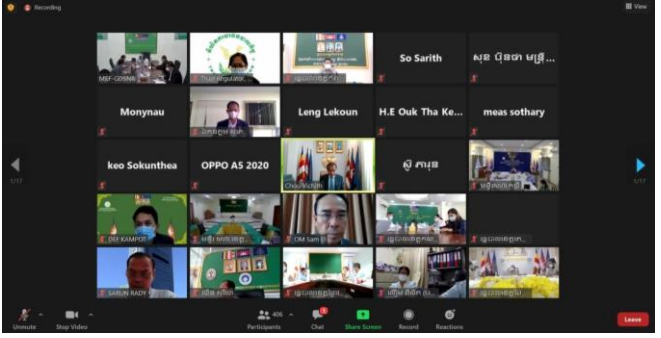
Recording

View

MEF-GDSNA

Trust Regulator...

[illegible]

So Sarith

សុខ ប៊ុនថា មន្ត្រី...

Monynau

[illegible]

Leng Lekoun

H.E Ouk Tha Ke...

meas sothary

keo Sokunthea

OPPO A5 2020

Chau Vichith

ស៊ូ ការុន

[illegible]

DEF KAMPOT

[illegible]

OM Sam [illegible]

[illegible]

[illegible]

SARUN RADY

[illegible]

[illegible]

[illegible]

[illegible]

1/17

1/17

Unmute

Stop Video

406

Participants

Chat

Share Screen

Record

Reactions

Leave